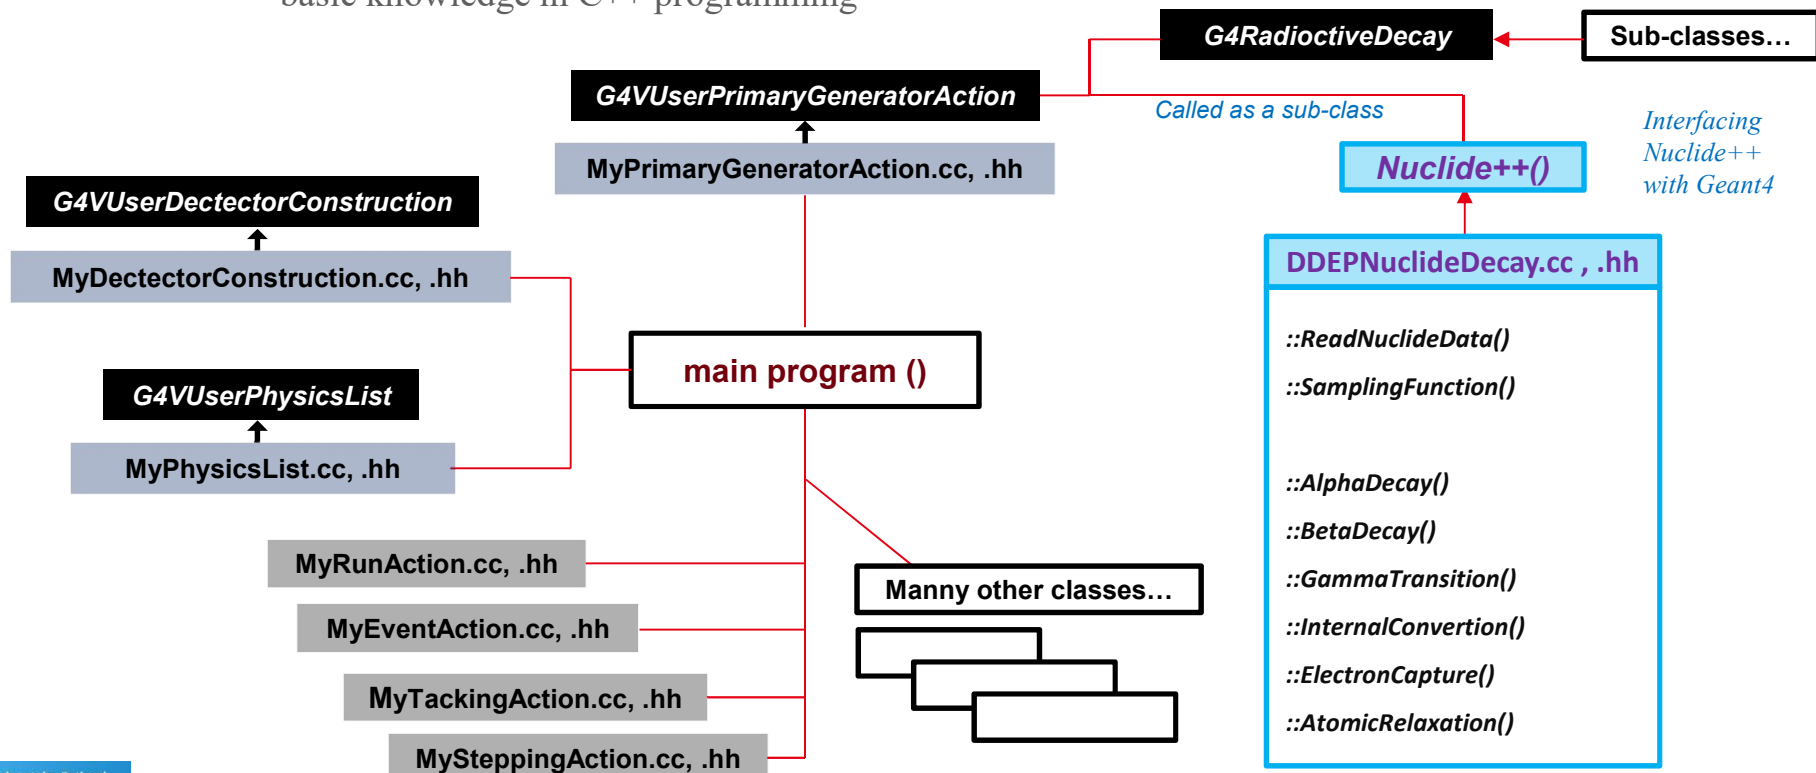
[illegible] knowledge in C++ programming

G4RadioctiveDecay

Sub-classes…

G4VUserPrimaryGeneratorAction

Called as a sub-class

Interfacing Nuclide++ with Geant4

MyPrimaryGeneratorAction.cc, .hh

Nuclide++()

G4VUserDectectorConstruction

DDEPNuclideDecay.cc , .hh

MyDectectorConstruction.cc, .hh

::ReadNuclideData()

::SamplingFunction()

main program ()

G4VUserPhysicsList

MyPhysicsList.cc, .hh

::AlphaDecay()

::BetaDecay()

MyRunAction.cc, .hh

::GammaTransition()

Manny other classes…

MyEventAction.cc, .hh

::InternalConvertion()

::ElectronCapture()

MyTackingAction.cc, .hh

::AtomicRelaxation()

MySteppingAction.cc, .hh